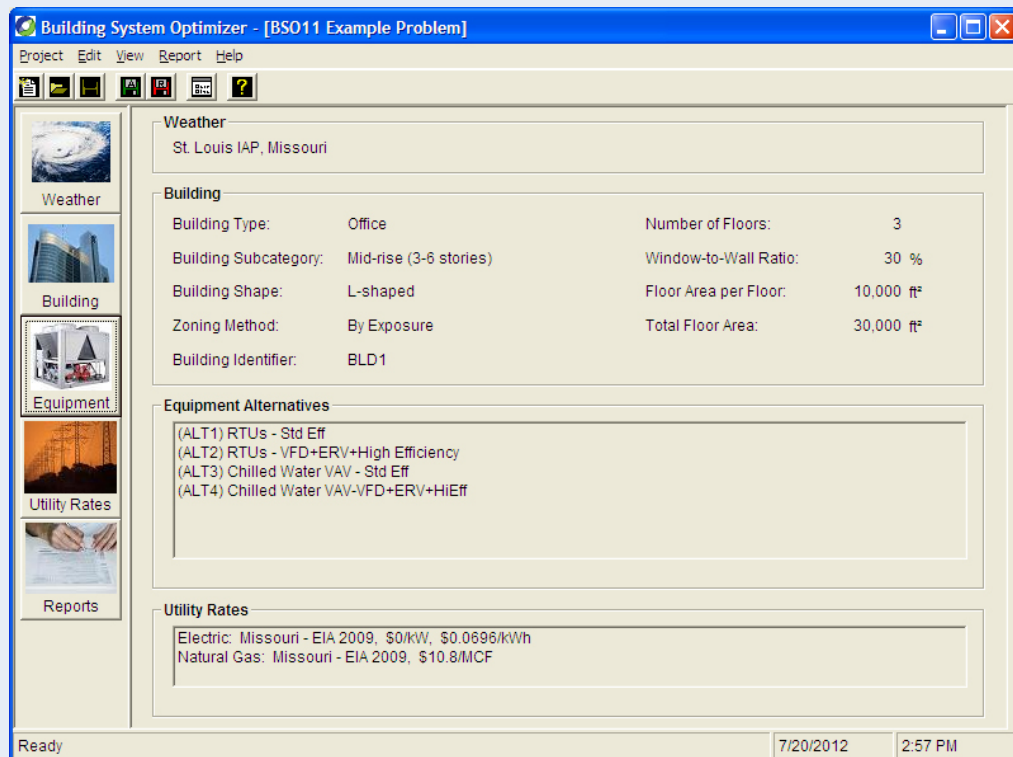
Building System Optimizer - [BSO11 Example Problem]

Project Edit View Report Help

Weather

Building

Equipment

Utility Rates

Reports

Weather
St. Louis IAP, Missouri

Building

| Building Type: | Office | Number of Floors: | 3 |
|---|---|---|---|
| Building Subcategory: | Mid-rise (3-6 stories) | Window-to-Wall Ratio: | 30 % |
| Building Shape: | L-shaped | Floor Area per Floor: | 10,000 ft² |
| Zoning Method: | By Exposure | Total Floor Area: | 30,000 ft² |
| Building Identifier: | BLD1 | | |

Equipment Alternatives
(ALT1) RTUs - Std Eff
(ALT2) RTUs - VFD+ERV+High Efficiency
(ALT3) Chilled Water VAV - Std Eff
(ALT4) Chilled Water VAV-VFD+ERV+HiEff

Utility Rates
Electric: Missouri - EIA 2009, $0/kW, $0.0696/kWh
Natural Gas: Missouri - EIA 2009, $10.8/MCF

Ready 7/20/2012 2:57 PM